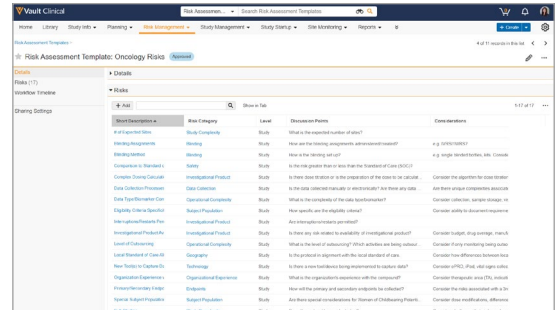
Vault Clinical

Risk Assessmen... Search Risk Assessment Templates

Home Library Study Info Planning Risk Management Study Management Study Startup Site Monitoring Reports

+ Create

Risk Assessment Templates

4 of 11 records in this list

Risk Assessment Template: Oncology Risks Approved

Details

Risks (17)

Workflow Timeline

Sharing Settings

Details

Risks

+ Add

Show in Tab

1-17 of 17

| Short Description | Risk Category | Level | Discussion Points | Considerations |
|---|---|---|---|---|
| # of Expected Sites | Study Complexity | Study | What is the expected number of sites? | |
| Blinding Assignments | Blinding | Study | How are the blinding assignments administered/ masked? | e.g. IVRS/IWRS? |
| Blinding Method | Blinding | Study | How is the blinding set up? | e.g. single blinded further, kits. Conside |
| Comparison to Standard o | Safety | Study | Is the risk greater than or less than the Standard of Care (SOC)? | |
| Complex Dosing Calculati | Investigational Product | Study | Is there dose titration or is the preparation of the dose to be calculate ... | Consider the algorithm for dose titratio |
| Data Collection Processes | Data Collection | Study | Is the data collected manually or electronically? Are there any data ... | Are there unique competencies associa |
| Data Type/Biomarker Com | Operational Complexity | Study | What is the complexity of the data type/biomarker? | Consider collection, sample storage, im |
| Eligibility Criteria Specifici | Subject Population | Study | How specific are the eligibility criteria? | Consider ability to document requireme |
| International/Remote Pro | Investigational Product | Study | Are interruptions expected? | |
| Investigational Product Av | Investigational Product | Study | Is there any risk related to availability of investigational product? | Consider budget, drug storage, manufa |
| Level of Outsourcing | Operational Complexity | Study | What is the level of outsourcing? Which activities are being outsour... | Consider if any monitoring being outso |
| Local Standard of Care Al | Geography | Study | Is the protocol in alignment with the local standard of care. | Consider how differences between loca |
| New Tools to Capture Da | Technology | Study | Is there a new tool/device being implemented to capture data? | Consider ePRO, iPad, vital signs collec |
| Organization Experience v | Organizational Experience | Study | What is the organization's experience with the compound? | Consider therapeutic area (TA), indicat |
| Primary/Secondary Endpo | Endpoints | Study | How will the primary and secondary endpoints be collected? | Consider the risks associated with a 3rc |
| Special Subject Populatio | Subject Population | Study | Are there special considerations for Women of Childbearing Potenti... | Consider dose modifications, differenc |